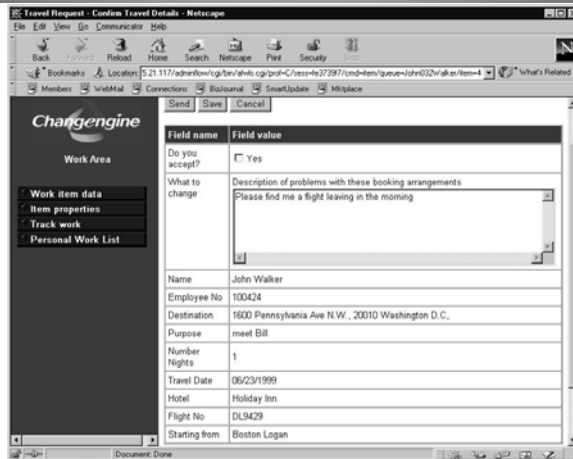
Travel Request - Confirm Travel Details - Netscape

File Edit View Go Communicator Help

Back Forward Reload Home Search Netscape Print Security Stop

Bookmarks Location: 5.21.117/adminflow/cgi/bin/afwls.cgi/prof=C/sess=fe37397/cmd=item/queue=John032Walker/item=4 What's Related

Members WebMail Connections BizJournal SmartUpdate Mktplace

Changengine

Work Area

Work item data
Item properties
Track work
Personal Work List

Send Save Cancel

| Field name | Field value |
|---|---|
| Do you accept? | ☐ Yes |
| What to change | Description of problems with these booking arrangements<br>Please find me a flight leaving in the morning |
| Name | John Walker |
| Employee No | 100424 |
| Destination | 1600 Pennsylvania Ave N.W., 20010 Washington D.C, |
| Purpose | meet Bill |
| Number Nights | 1 |
| Travel Date | 06/23/1999 |
| Hotel | Holiday Inn |
| Flight No | DL9429 |
| Starting from | Boston Logan |

Document: Done